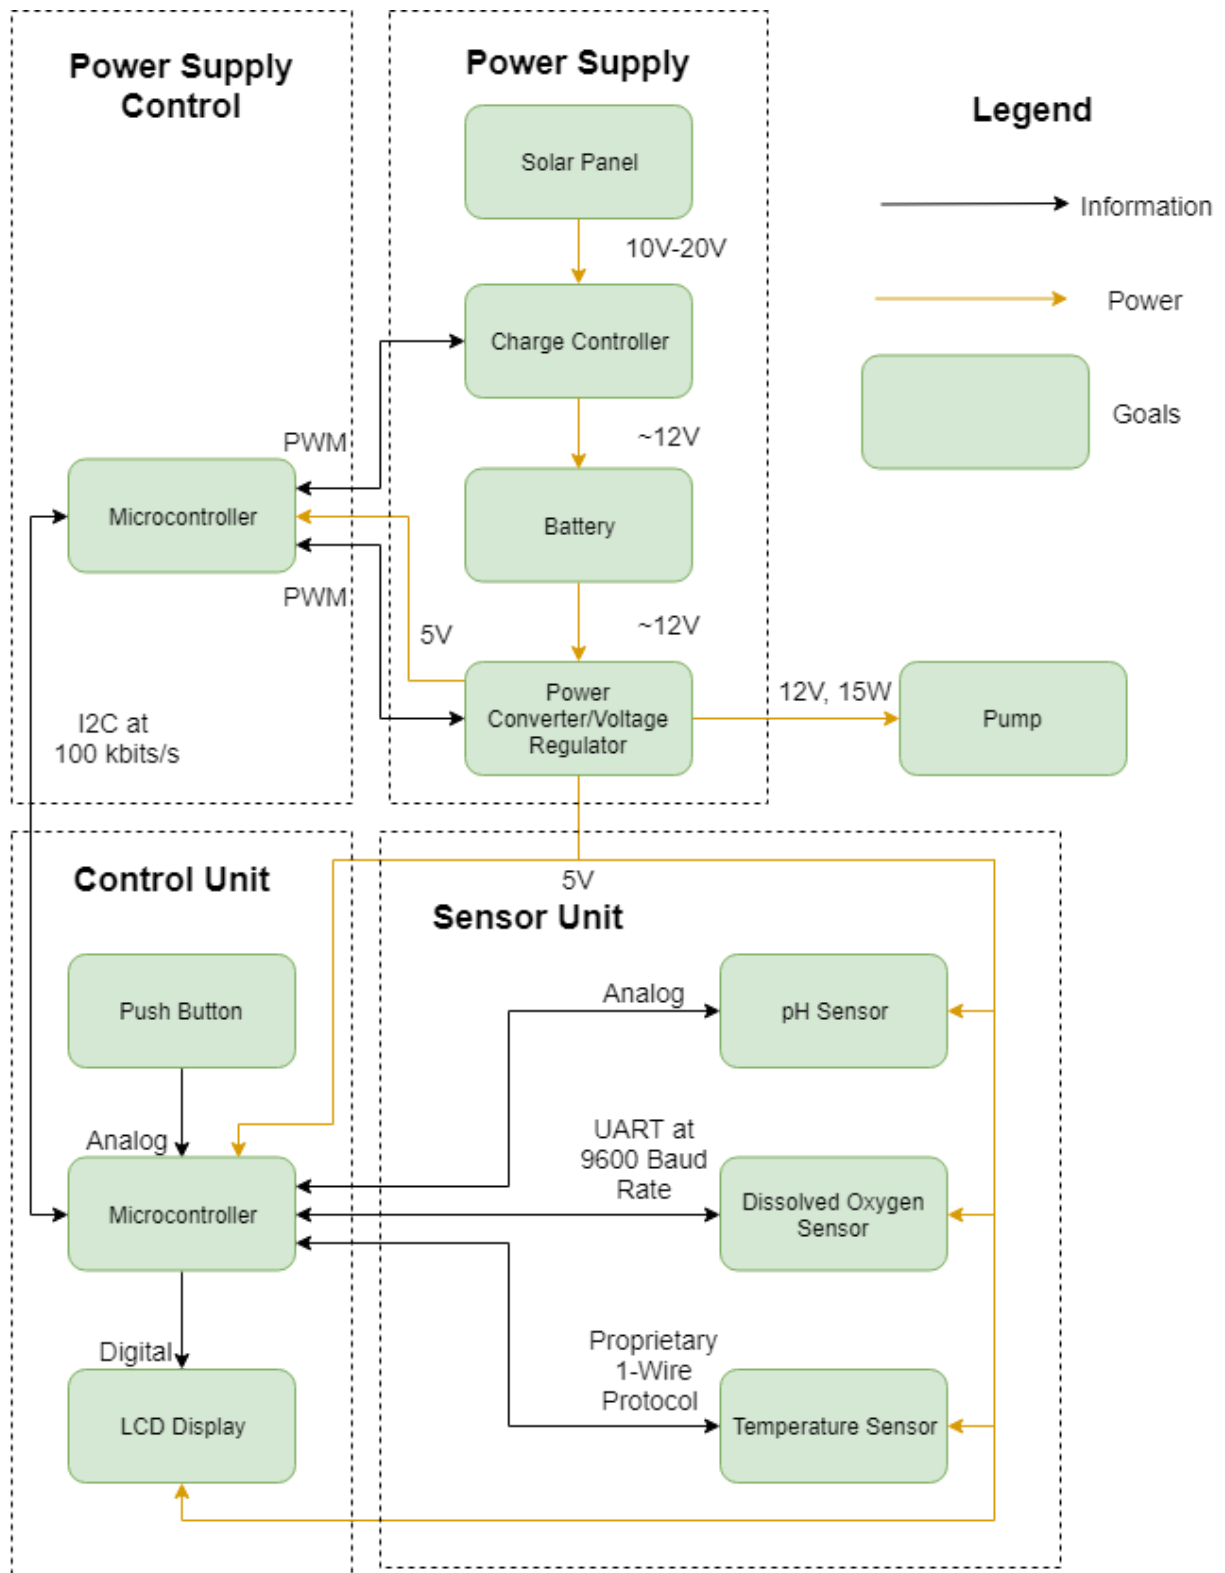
Power Supply Control

Power Supply

Legend

Solar Panel

Information

10V-20V

Power

Charge Controller

Goals

PWM

~12V

Microcontroller

Battery

PWM

~12V

5V

Power Converter/Voltage Regulator

12V, 15W

Pump

I2C at 100 kbits/s

Control Unit

5V

Sensor Unit

Push Button

Analog

pH Sensor

Analog

UART at 9600 Baud Rate

Microcontroller

Dissolved Oxygen Sensor

Digital

Proprietary 1-Wire Protocol

LCD Display

Temperature Sensor